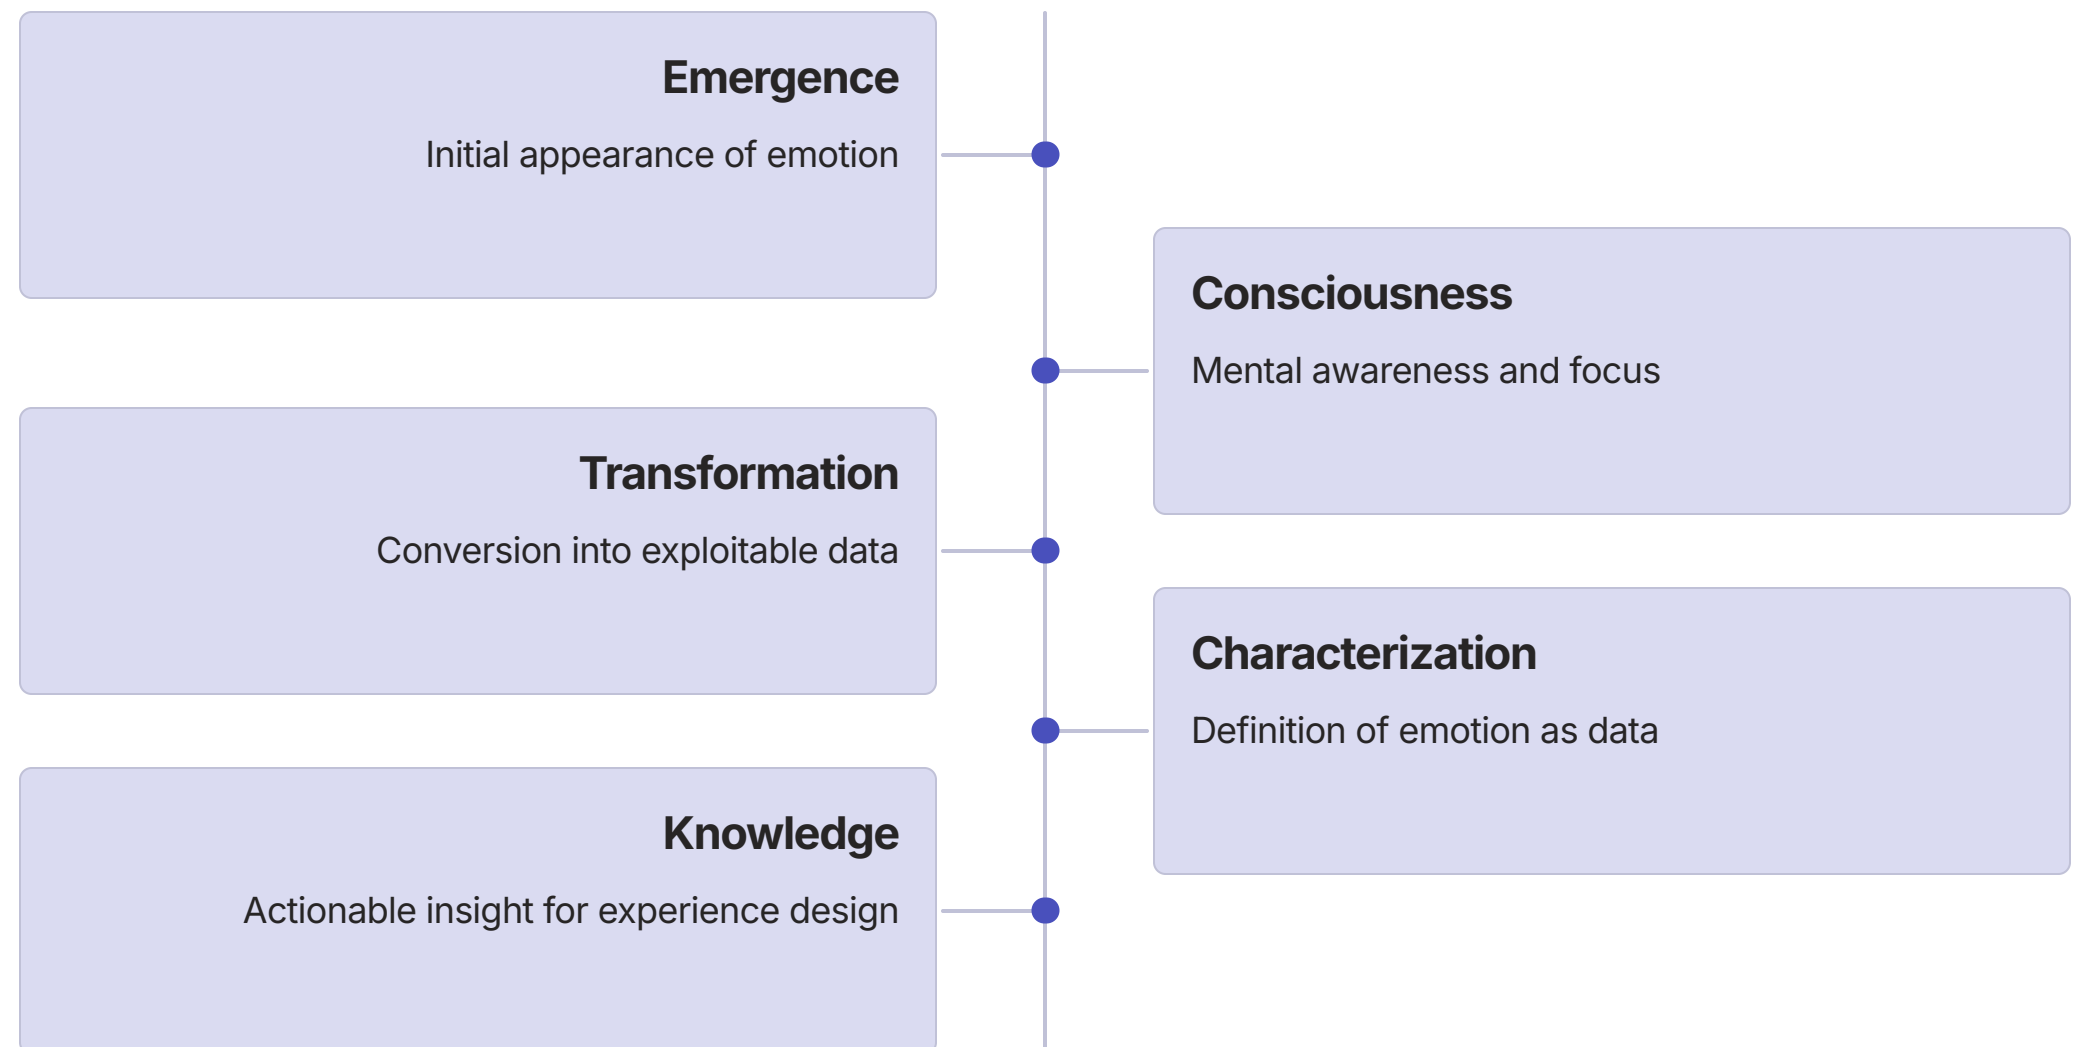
Emergence

Initial appearance of emotion

Consciousness

Mental awareness and focus

Transformation

Conversion into exploitable data

Characterization

Definition of emotion as data

Knowledge

Actionable insight for experience design